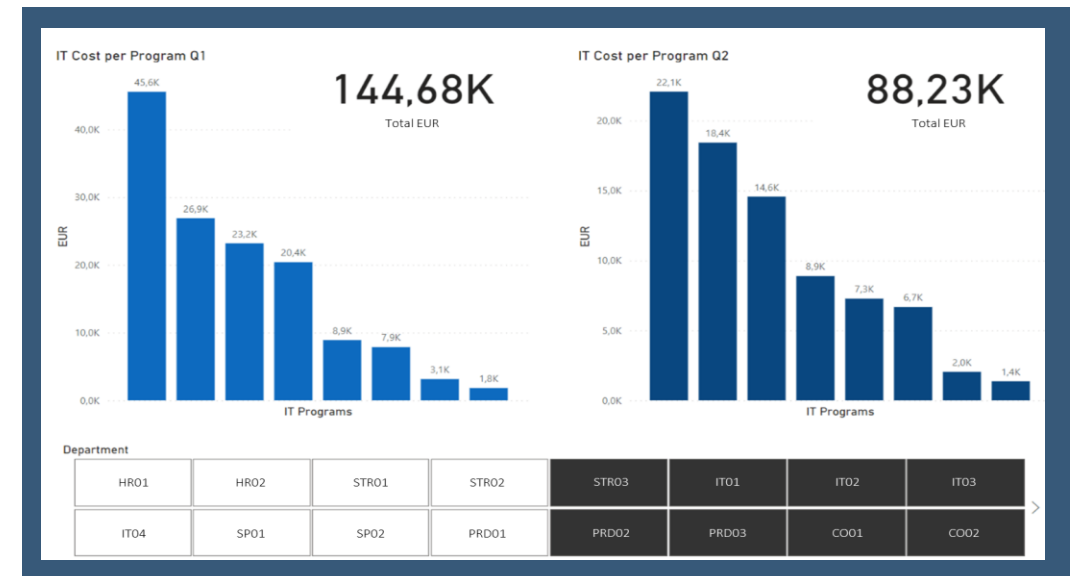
IT Cost per Program Q1

144,68K
Total EUR

45,6K
26,9K
23,2K
20,4K
8,9K
7,9K
3,1K
1,8K

40,0K
30,0K
20,0K
10,0K
0,0K

EUR

IT Programs

IT Cost per Program Q2

88,23K
Total EUR

22,1K
18,4K
14,6K
8,9K
7,3K
6,7K
2,0K
1,4K

20,0K
15,0K
10,0K
5,0K
0,0K

EUR

IT Programs

Department

| HR01 | HR02 | STR01 | STR02 | STR03 | IT01 | IT02 | IT03 |
|---|---|---|---|---|---|---|---|
| IT04 | SP01 | SP02 | PRD01 | PRD02 | PRD03 | CO01 | CO02 |